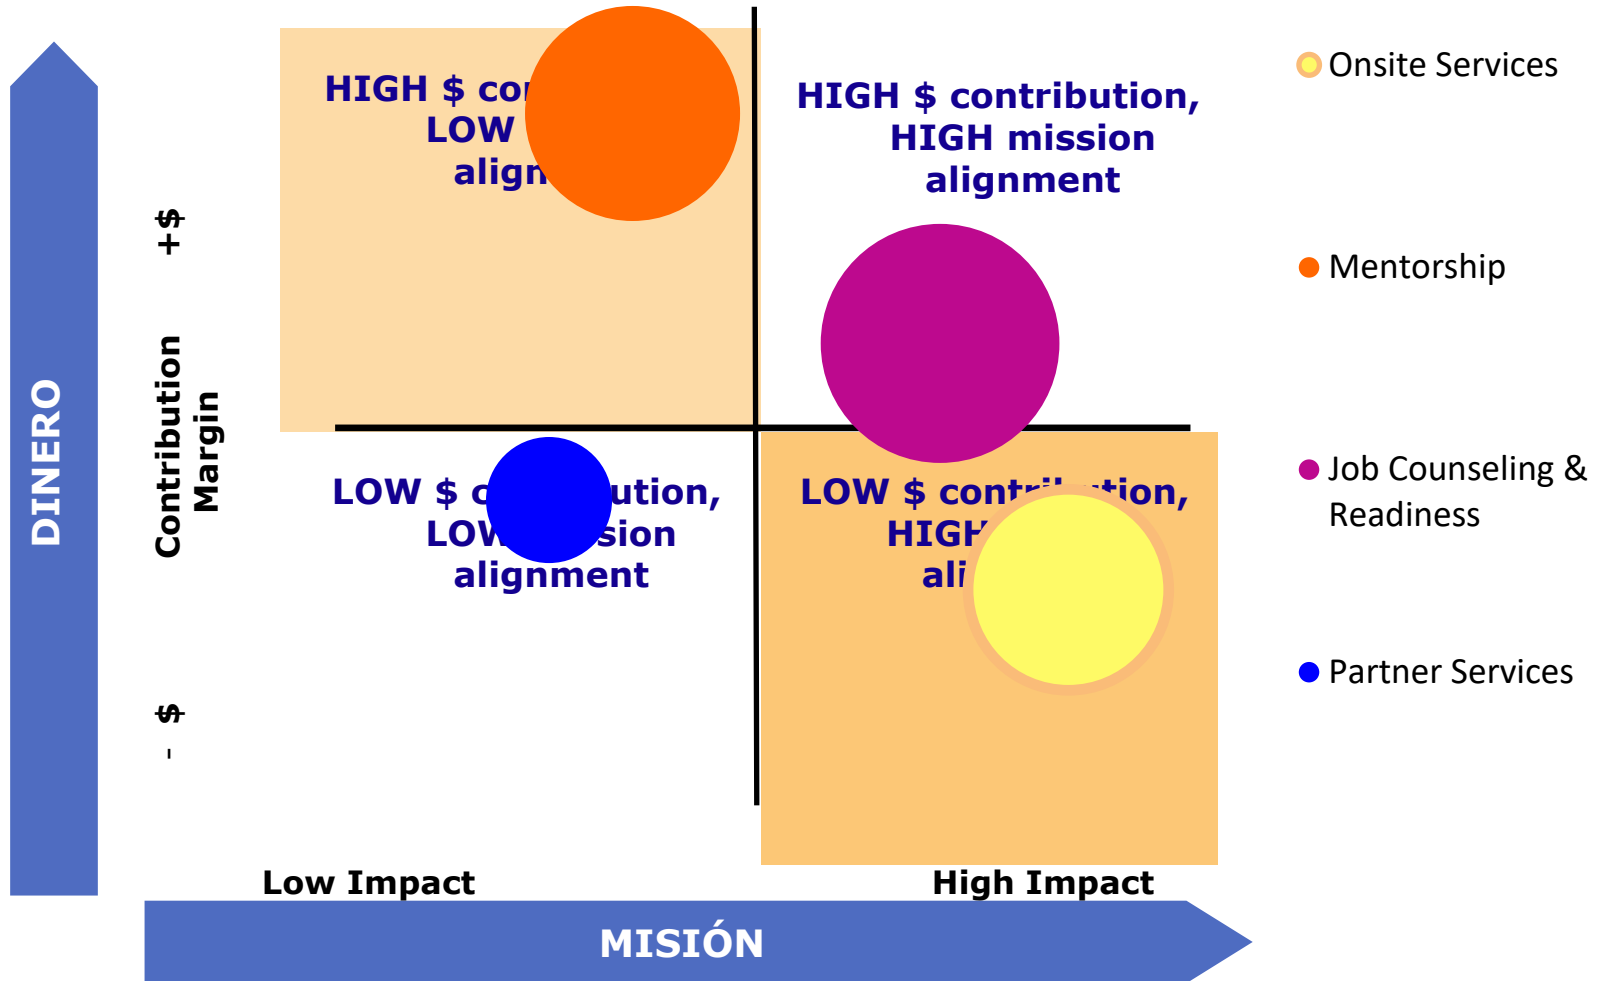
DINERO

Contribution Margin

+$

- $

HIGH $ co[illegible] LOW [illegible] align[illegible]

HIGH $ contribution, HIGH mission alignment

LOW $ c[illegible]ution, LOW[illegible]sion alignment

LOW $ contr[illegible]tion, HIGH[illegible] ali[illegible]

Low Impact

High Impact

MISIÓN

Onsite Services

Mentorship

Job Counseling & Readiness

Partner Services